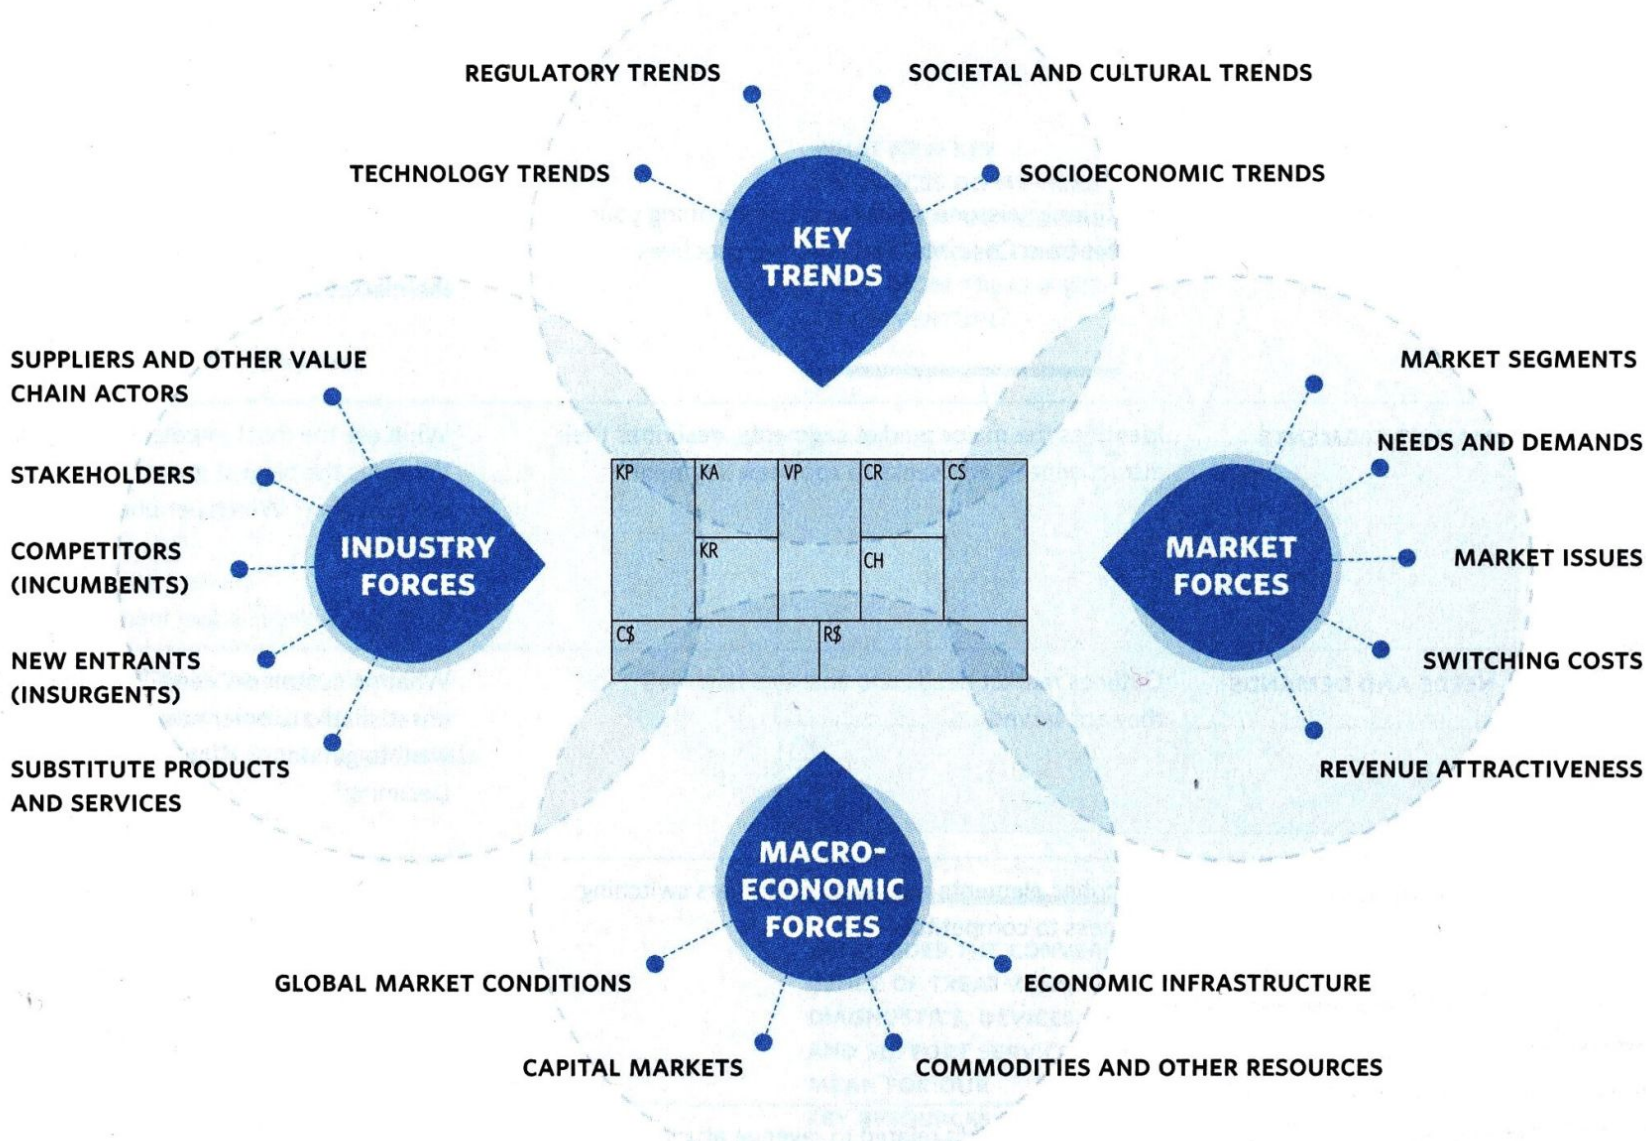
REGULATORY TRENDS
SOCIETAL AND CULTURAL TRENDS
TECHNOLOGY TRENDS
SOCIOECONOMIC TRENDS
KEY TRENDS

SUPPLIERS AND OTHER VALUE CHAIN ACTORS
STAKEHOLDERS
COMPETITORS (INCUMBENTS)
NEW ENTRANTS (INSURGENTS)
SUBSTITUTE PRODUCTS AND SERVICES
INDUSTRY FORCES

| KP | KA | VP | CR | CS |
|---|---|---|---|---|
| | KR | | CH | |
| C$ | | R$ | | |

MARKET SEGMENTS
NEEDS AND DEMANDS
MARKET ISSUES
SWITCHING COSTS
REVENUE ATTRACTIVENESS
MARKET FORCES

MACRO-ECONOMIC FORCES
GLOBAL MARKET CONDITIONS
ECONOMIC INFRASTRUCTURE
CAPITAL MARKETS
COMMODITIES AND OTHER RESOURCES